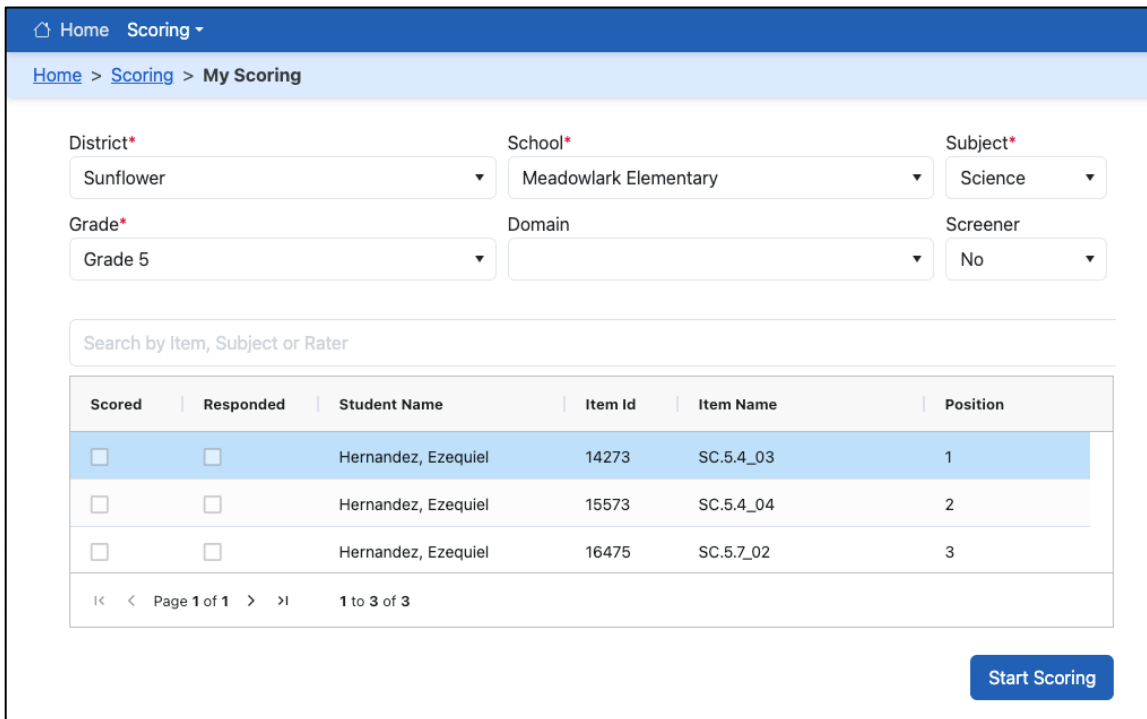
Home Scoring

Home > Scoring > My Scoring

District*
Sunflower

School*
Meadowlark Elementary

Subject*
Science

Grade*
Grade 5

Domain

Screener
No

Search by Item, Subject or Rater

| Scored | Responded | Student Name | Item Id | Item Name | Position |
|---|---|---|---|---|---|
| | | Hernandez, Ezequiel | 14273 | SC.5.4_03 | 1 |
| | | Hernandez, Ezequiel | 15573 | SC.5.4_04 | 2 |
| | | Hernandez, Ezequiel | 16475 | SC.5.7_02 | 3 |

Page 1 of 1    1 to 3 of 3

Start Scoring